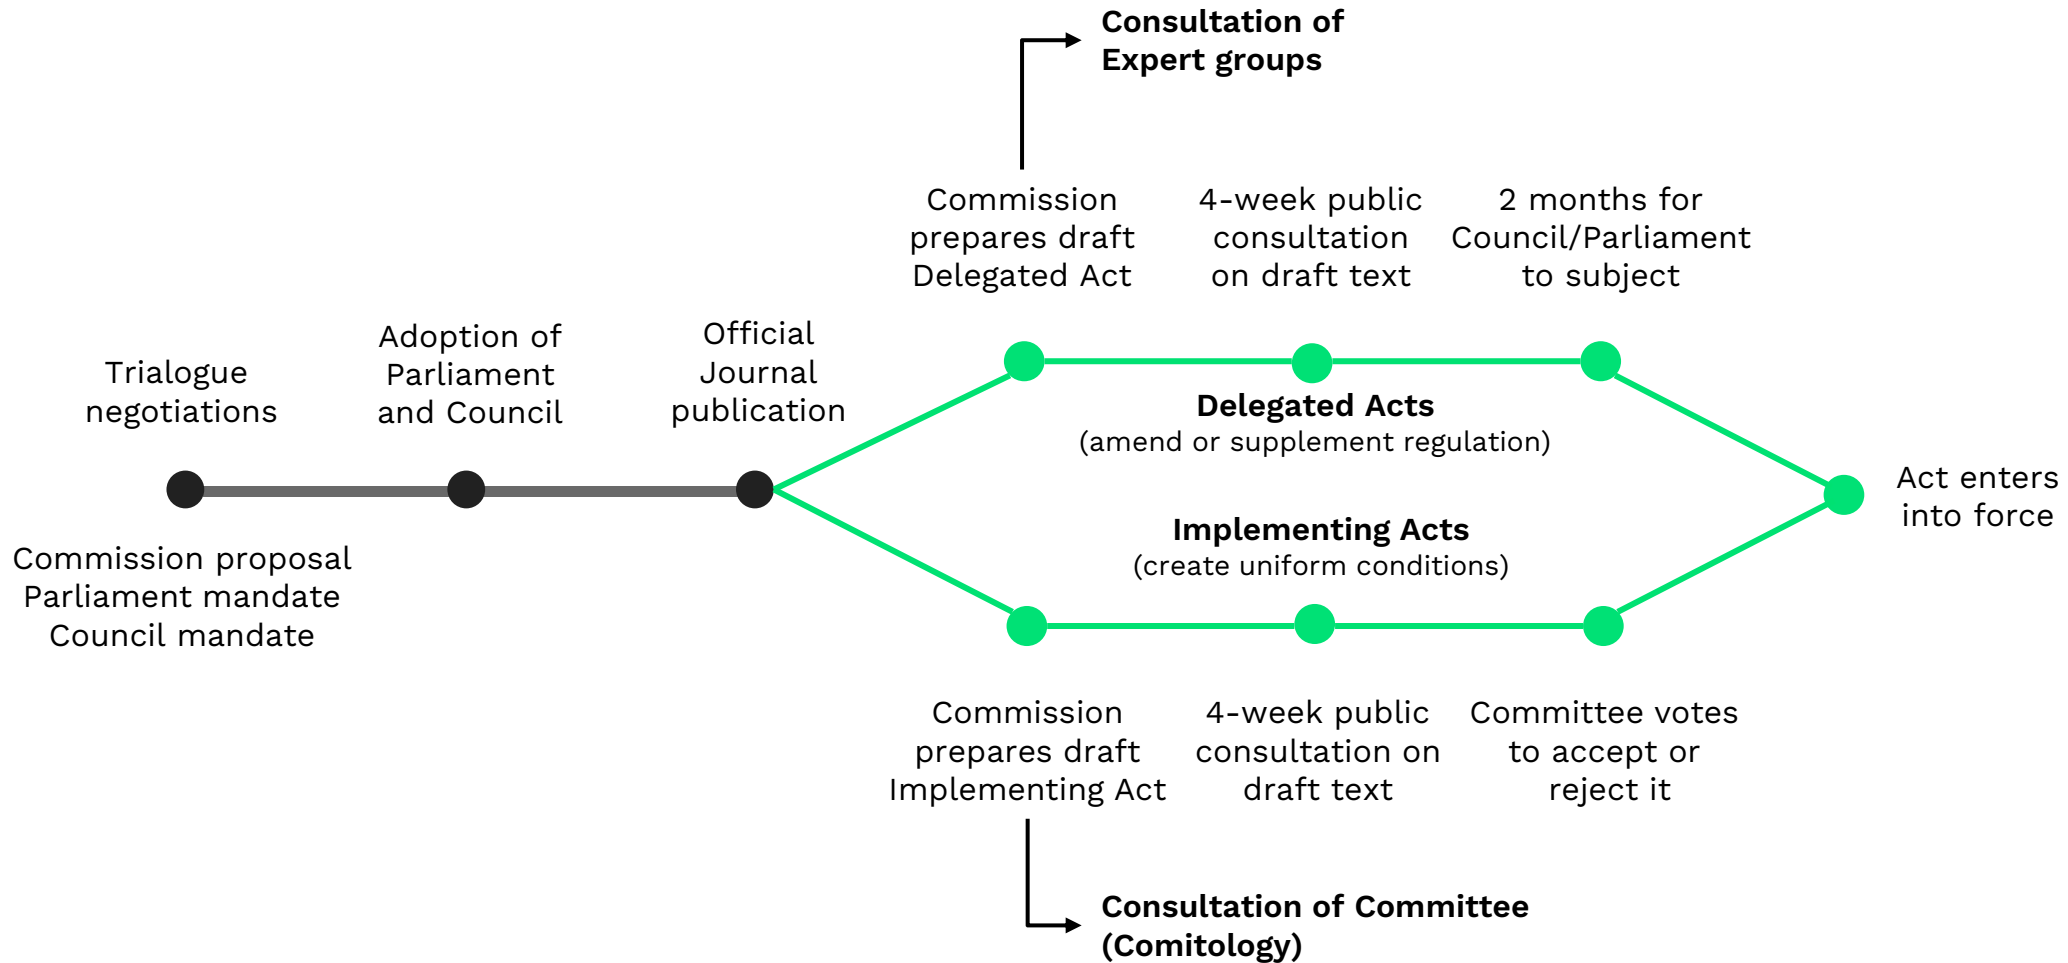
Consultation of Expert groups

Commission prepares draft Delegated Act

4-week public consultation on draft text

2 months for Council/Parliament to subject

Trialogue negotiations

Adoption of Parliament and Council

Official Journal publication

Delegated Acts
(amend or supplement regulation)

Act enters into force

Implementing Acts
(create uniform conditions)

Commission proposal
Parliament mandate
Council mandate

Commission prepares draft Implementing Act

4-week public consultation on draft text

Committee votes to accept or reject it

Consultation of Committee (Comitology)